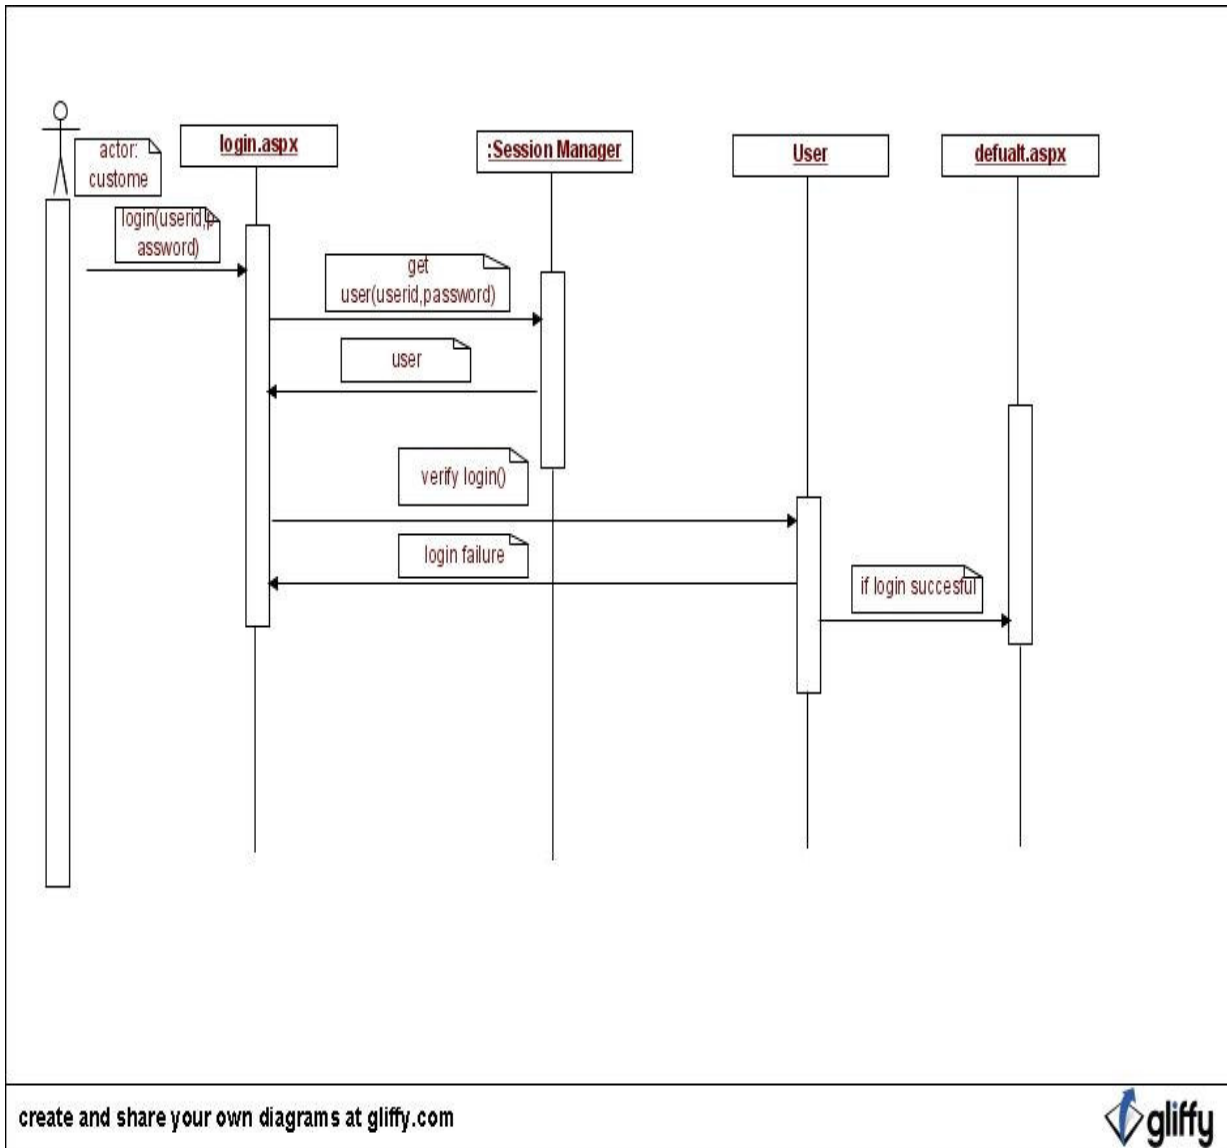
actor: custome

login.aspx

:Session Manager

User

defualt.aspx

login(userid,password)

get user(userid,password)

user

verify login()

login failure

if login succesful

create and share your own diagrams at gliffy.com

gliffy